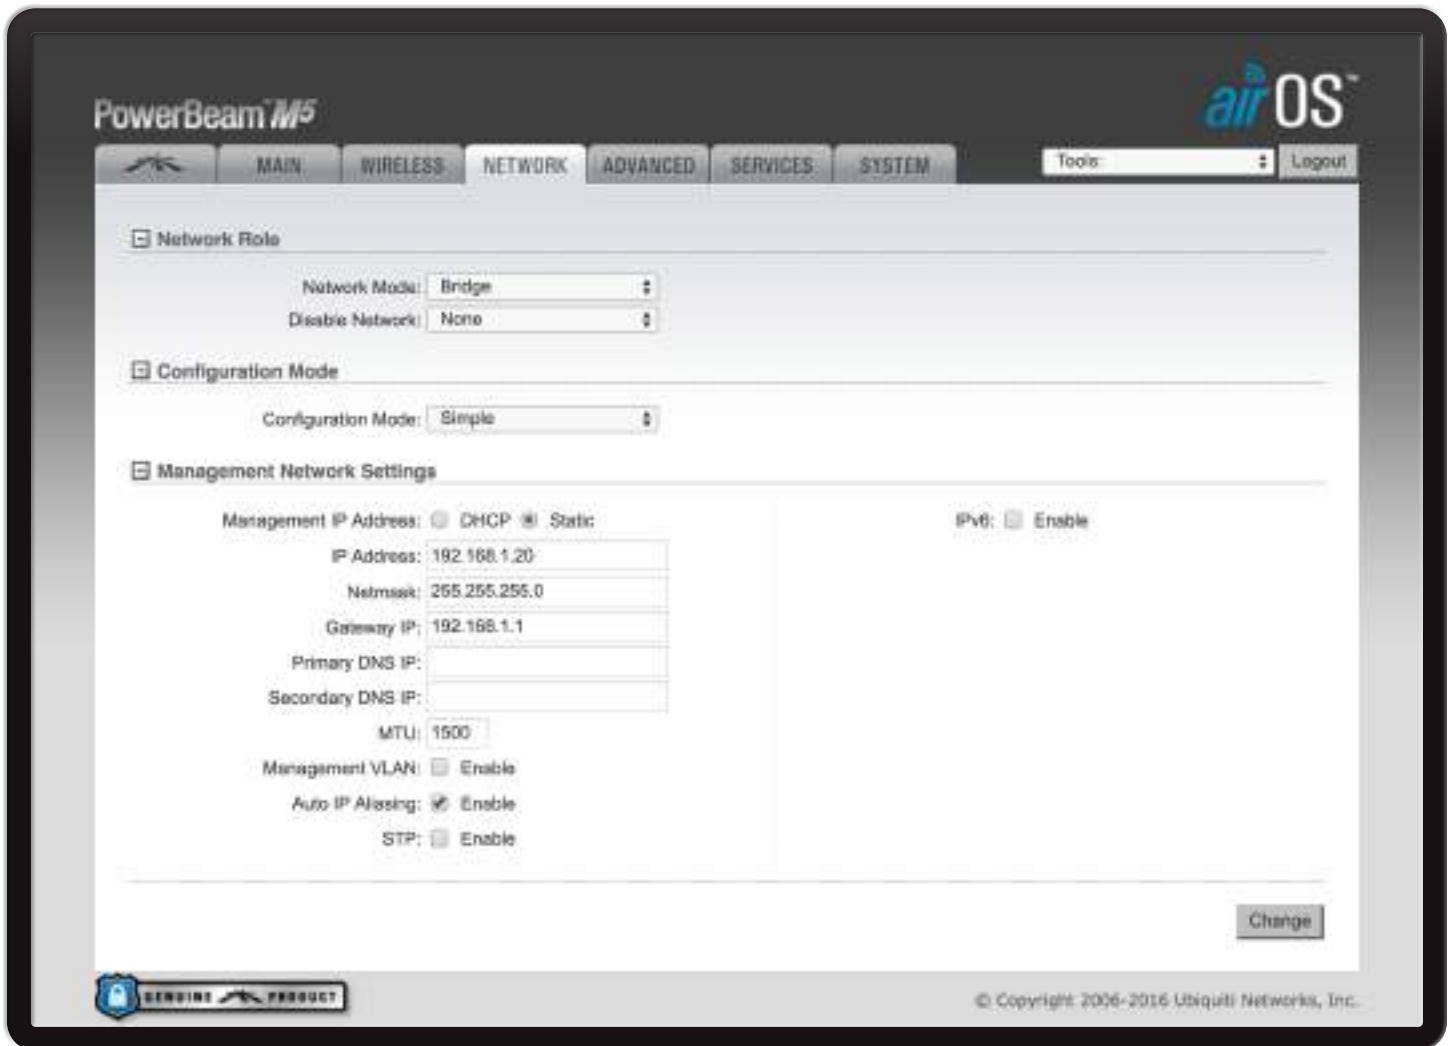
PowerBeam M5

airOS™

MAIN WIRELESS NETWORK ADVANCED SERVICES SYSTEM

Tools Logout

Network Role

Network Mode: Bridge

Disable Network: None

Configuration Mode

Configuration Mode: Simple

Management Network Settings

Management IP Address: DHCP Static

IPv6: Enable

IP Address: 192.168.1.20

Netmask: 255.255.255.0

Gateway IP: 192.168.1.1

Primary DNS IP:

Secondary DNS IP:

MTU: 1500

Management VLAN: Enable

Auto IP Aliasing: Enable

STP: Enable

Change

GENUINE PRODUCT

© Copyright 2006-2016 Ubiquiti Networks, Inc.